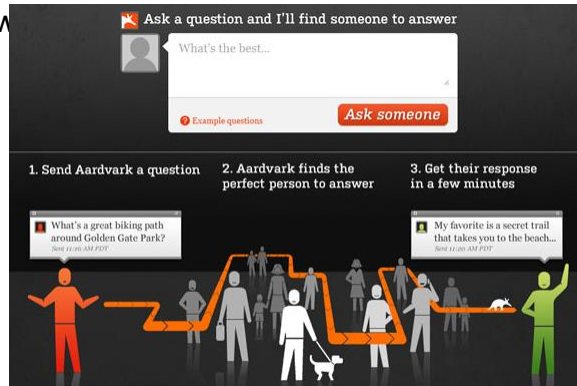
Ask a question and I'll find someone to answer

What's the best...

Example questions

Ask someone

1. Send Aardvark a question

2. Aardvark finds the perfect person to answer

3. Get their response in a few minutes

What's a great biking path around Golden Gate Park?
Sent 11:16 AM PDT

My favorite is a secret trail that takes you to the beach...
Sent 11:20 AM PDT